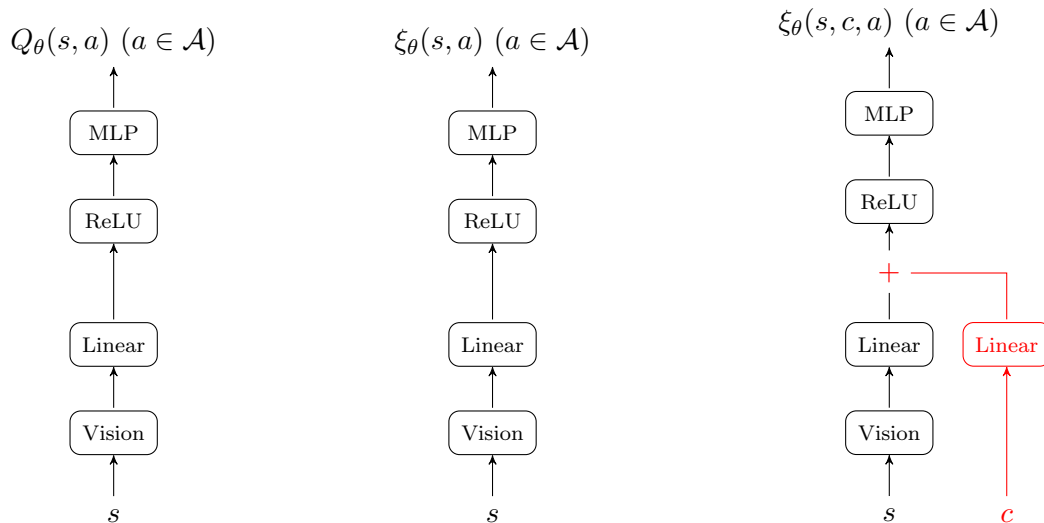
$Q_\theta(s,a)\ (a \in \mathcal{A})$

MLP

ReLU

Linear

Vision

$s$

$\xi_\theta(s,a)\ (a \in \mathcal{A})$

MLP

ReLU

Linear

Vision

$s$

$\xi_\theta(s,c,a)\ (a \in \mathcal{A})$

MLP

ReLU

$+$

Linear

Linear

Vision

$s$

$c$